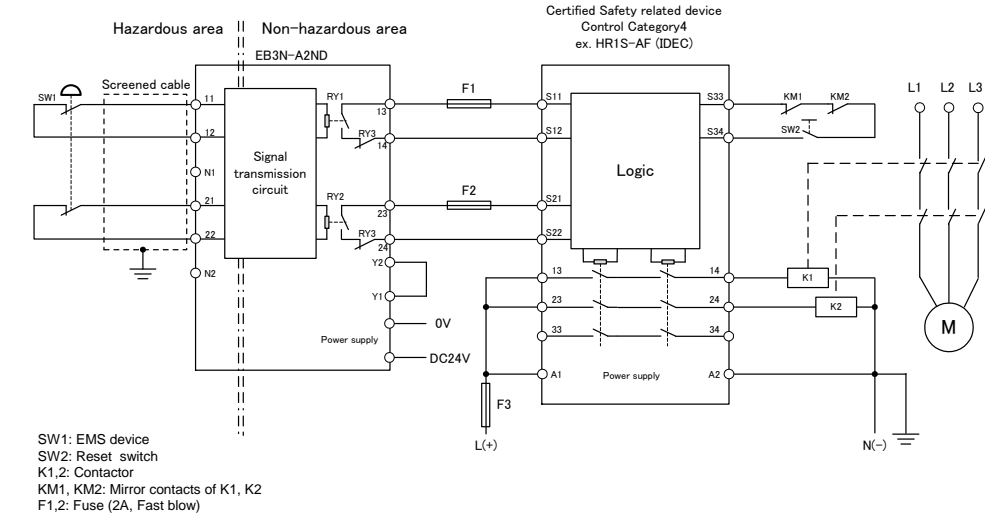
Certified Safety related device
Control Category4
ex. HR1S-AF (IDEC)

Hazardous area

Non-hazardous area

EB3N-A2ND

Screened cable

SW1

11

12

N1

21

22

N2

Signal transmission circuit

RY1

RY3

13

14

RY2

RY3

23

24

Y2

Y1

0V

Power supply

DC24V

F1

F2

S11

S12

S21

S22

Logic

S33

S34

KM1

KM2

SW2

L1 L2 L3

13

14

23

24

33

34

A1

Power supply

A2

K1

K2

M

F3

L(+)

N(−)

SW1: EMS device
SW2: Reset switch
K1,2: Contactor
KM1, KM2: Mirror contacts of K1, K2
F1,2: Fuse (2A, Fast blow)